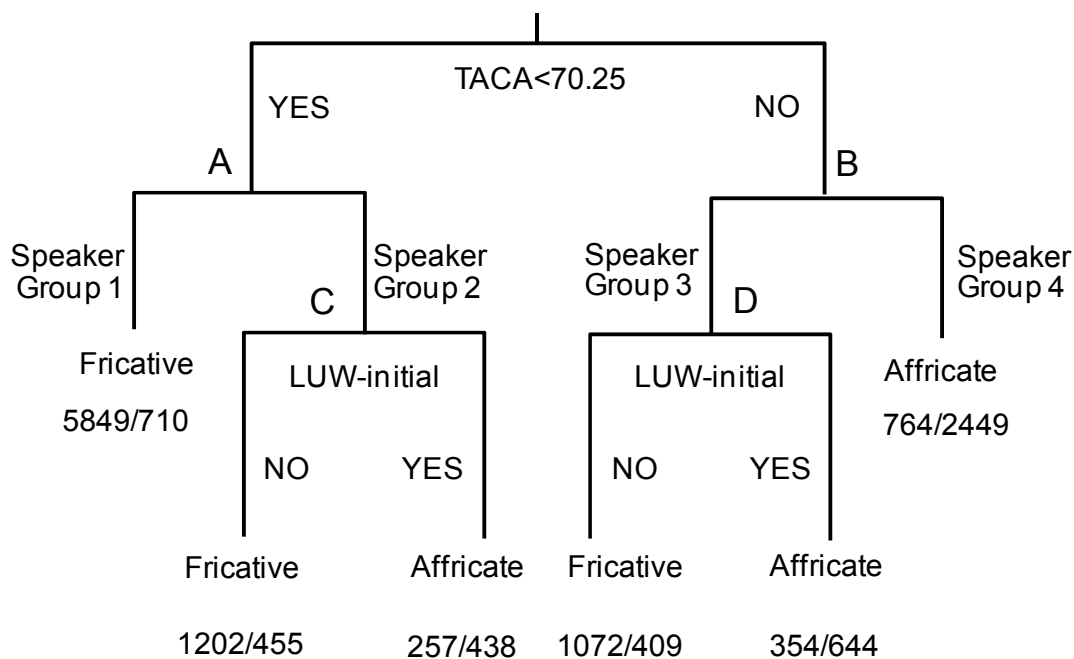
TACA<70.25

YES

NO

A

B

Speaker Group 1

Speaker Group 2

Speaker Group 3

Speaker Group 4

C

D

Fricative

5849/710

LUW-initial

NO

YES

Fricative

1202/455

Affricate

257/438

LUW-initial

NO

YES

Fricative

1072/409

Affricate

354/644

Affricate

764/2449